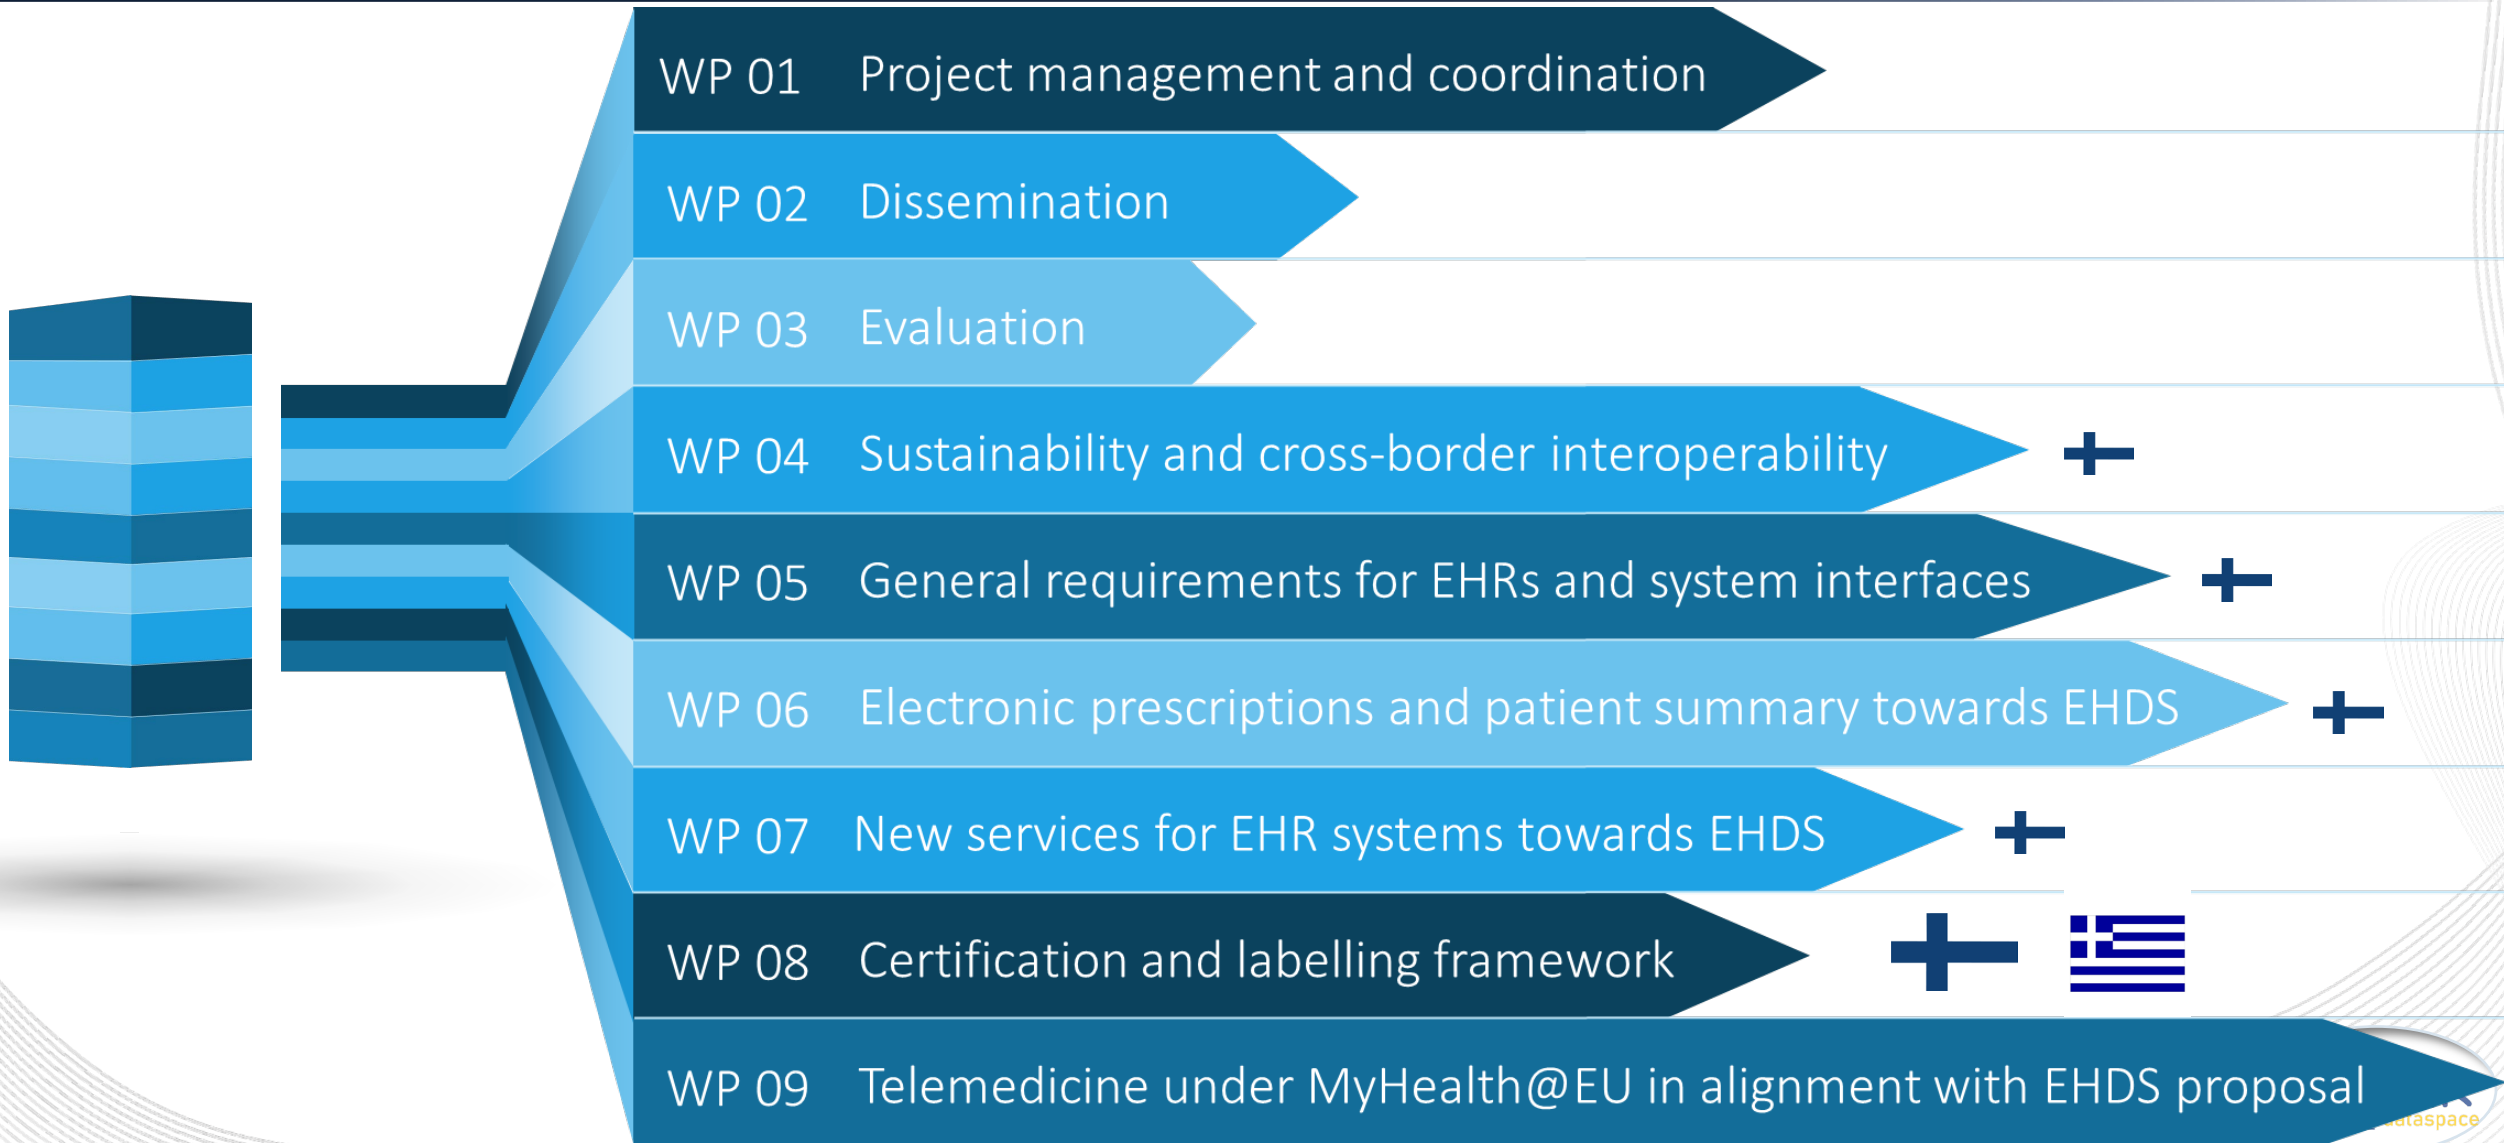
WP 01 Project management and coordination

WP 02 Dissemination

WP 03 Evaluation

WP 04 Sustainability and cross-border interoperability

WP 05 General requirements for EHRs and system interfaces

WP 06 Electronic prescriptions and patient summary towards EHDS

WP 07 New services for EHR systems towards EHDS

WP 08 Certification and labelling framework

WP 09 Telemedicine under MyHealth@EU in alignment with EHDS proposal

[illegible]dataspace